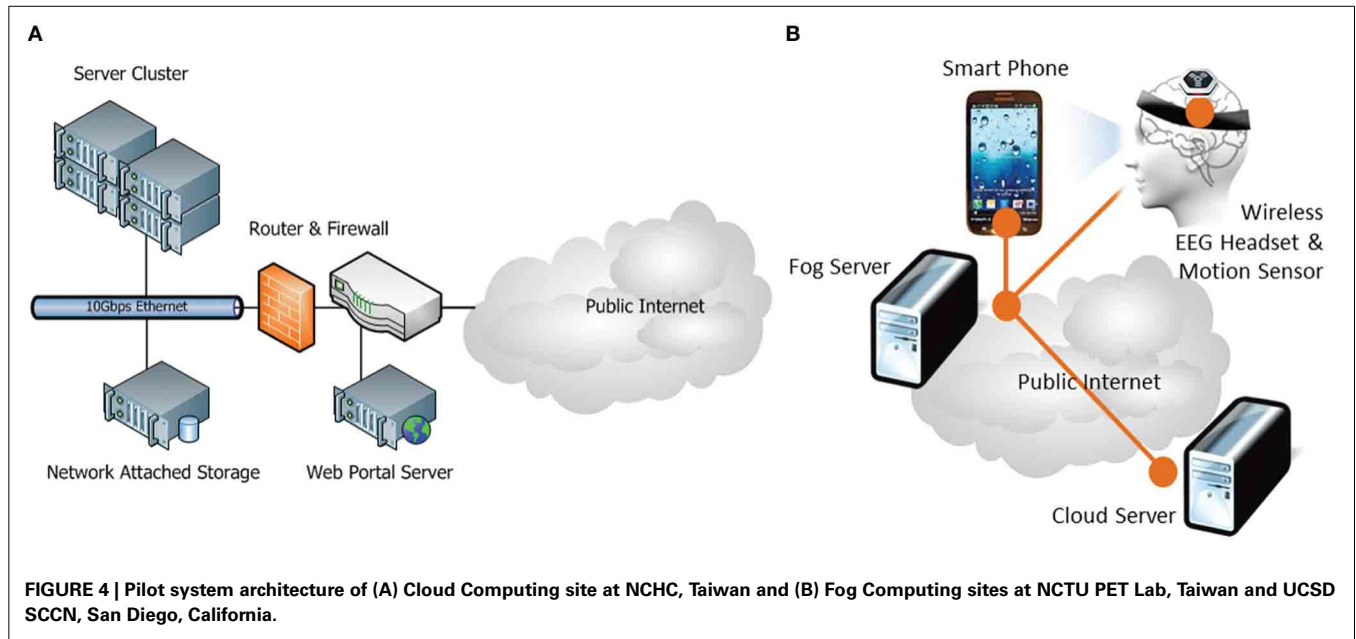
A

Server Cluster

Router & Firewall

10Gbps Ethernet

Public Internet

Network Attached Storage

Web Portal Server

B

Smart Phone

Wireless EEG Headset & Motion Sensor

Fog Server

Public Internet

Cloud Server

FIGURE 4 | Pilot system architecture of (A) Cloud Computing site at NCHC, Taiwan and (B) Fog Computing sites at NCTU PET Lab, Taiwan and UCSD SCCN, San Diego, California.